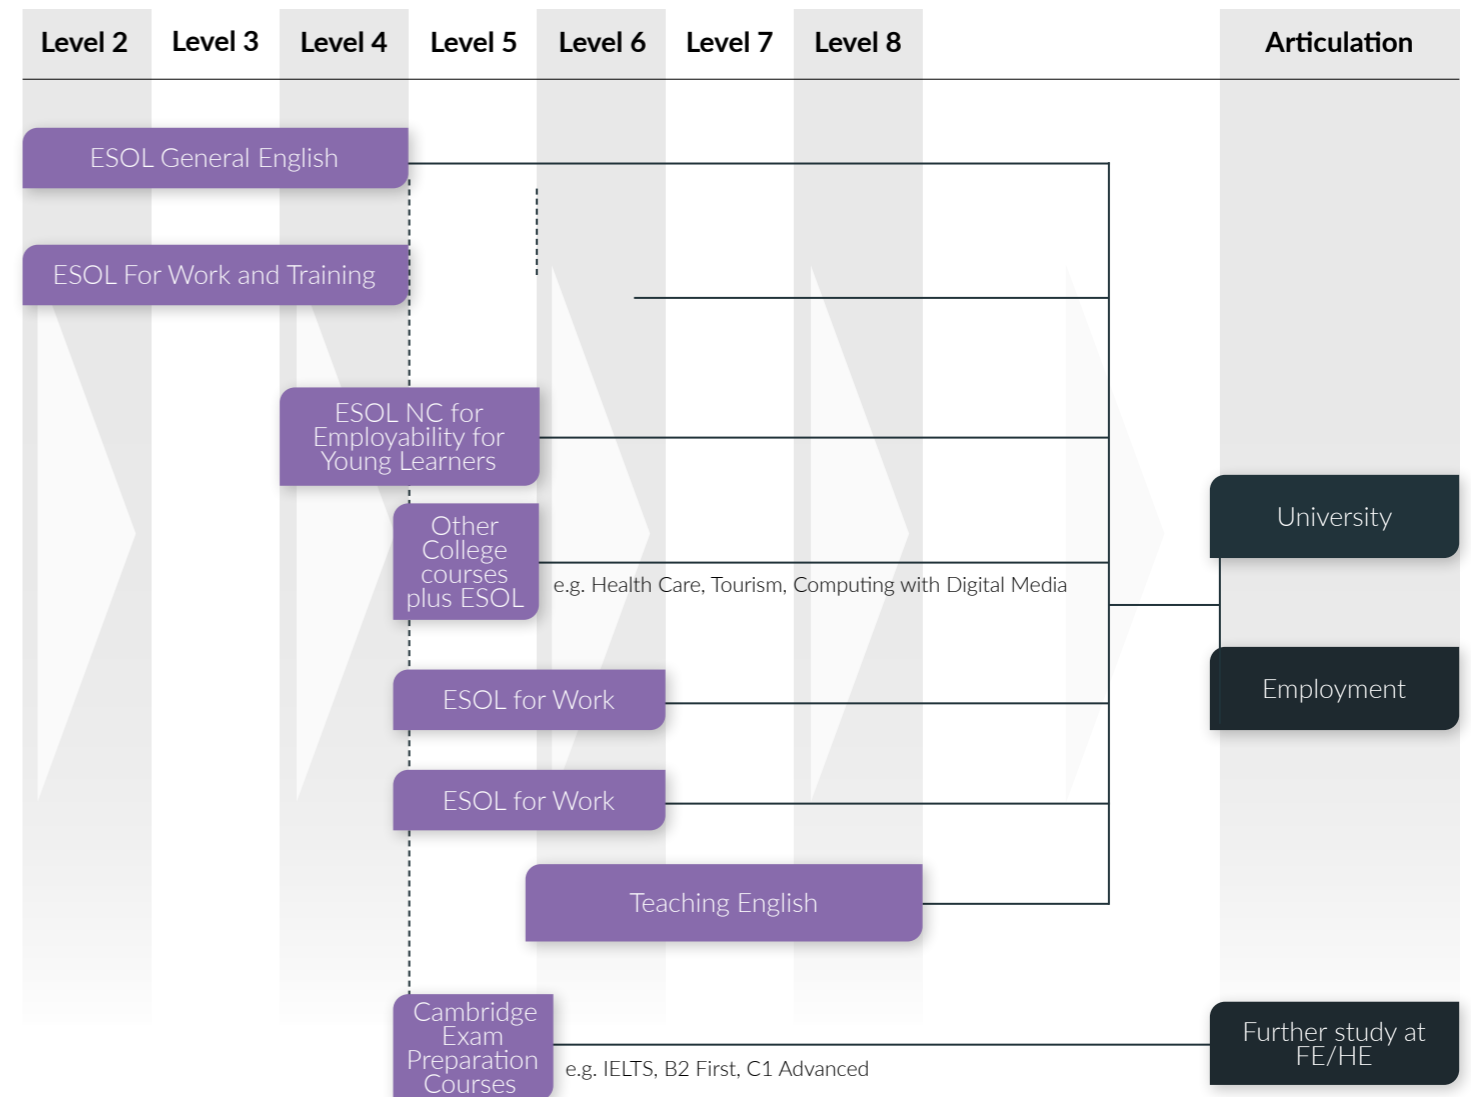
| Level 2 | Level 3 | Level 4 | Level 5 | Level 6 | Level 7 | Level 8 | Articulation |
|---|---|---|---|---|---|---|---|

ESOL General English

ESOL For Work and Training

ESOL NC for Employability for Young Learners

Other College courses plus ESOL

e.g. Health Care, Tourism, Computing with Digital Media

ESOL for Work

ESOL for Work

Teaching English

Cambridge Exam Preparation Courses

e.g. IELTS, B2 First, C1 Advanced

University

Employment

Further study at FE/HE